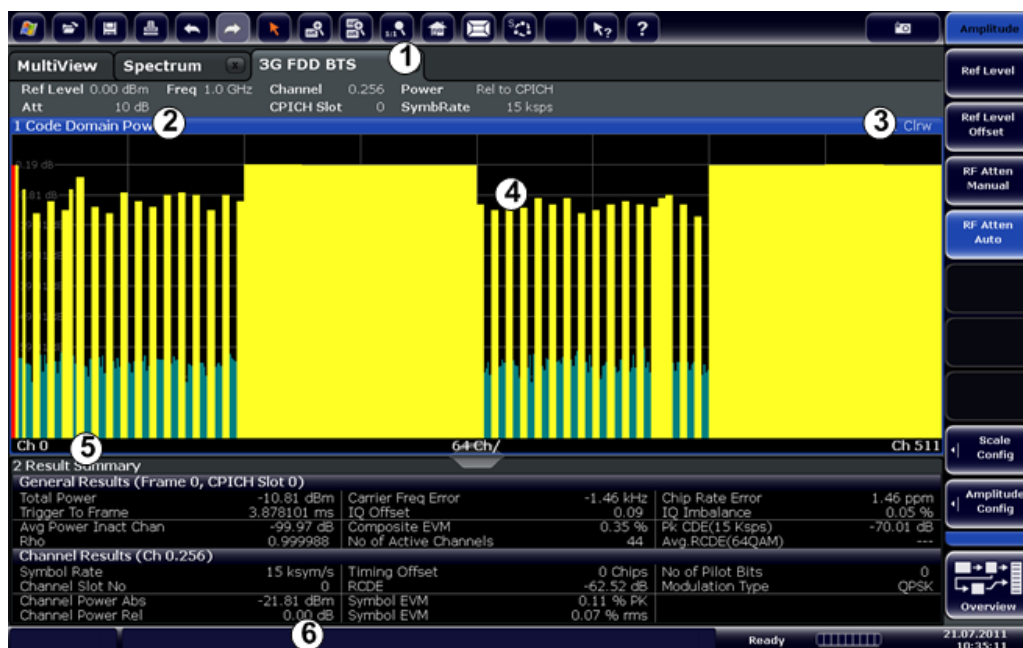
Amplitude

MultiView | Spectrum | 3G FDD BTS

1

Ref Level 0.00 dBm Freq 1.0 GHz Channel 0.256 Power Rel to CPICH
Att 10 dB CPICH Slot 0 SymbRate 15 ksps

1 Code Domain Pow 2

3 Clrw

Ref Level

Ref Level Offset

RF Atten Manual

RF Atten Auto

-9.19 dB

-81 dB

4

Ch 0 5 64 Ch/ Ch 511

Scale Config

2 Result Summary

Amplitude Config

General Results (Frame 0, CPICH Slot 0)

| | | | | | |
|---|---|---|---|---|---|
| Total Power | -10.81 dBm | Carrier Freq Error | -1.46 kHz | Chip Rate Error | 1.46 ppm |
| Trigger To Frame | 3.878101 ms | IQ Offset | 0.09 | IQ Imbalance | 0.05 % |
| Avg Power Inact Chan | -99.97 dB | Composite EVM | 0.35 % | Pk CDE(15 Ksps) | -70.01 dB |
| Rho | 0.999988 | No of Active Channels | 44 | Avg.RCDE(64QAM) | --- |

Channel Results (Ch 0.256)

| | | | | | |
|---|---|---|---|---|---|
| Symbol Rate | 15 ksym/s | Timing Offset | 0 Chips | No of Pilot Bits | 0 |
| Channel Slot No | 0 | RCDE | -62.52 dB | Modulation Type | QPSK |
| Channel Power Abs | -21.81 dBm | Symbol EVM | 0.11 % PK | | |
| Channel Power Rel | 0.00 dB | Symbol EVM | 0.07 % rms | | |

Overview

6

Ready

21.07.2011
10:35:11